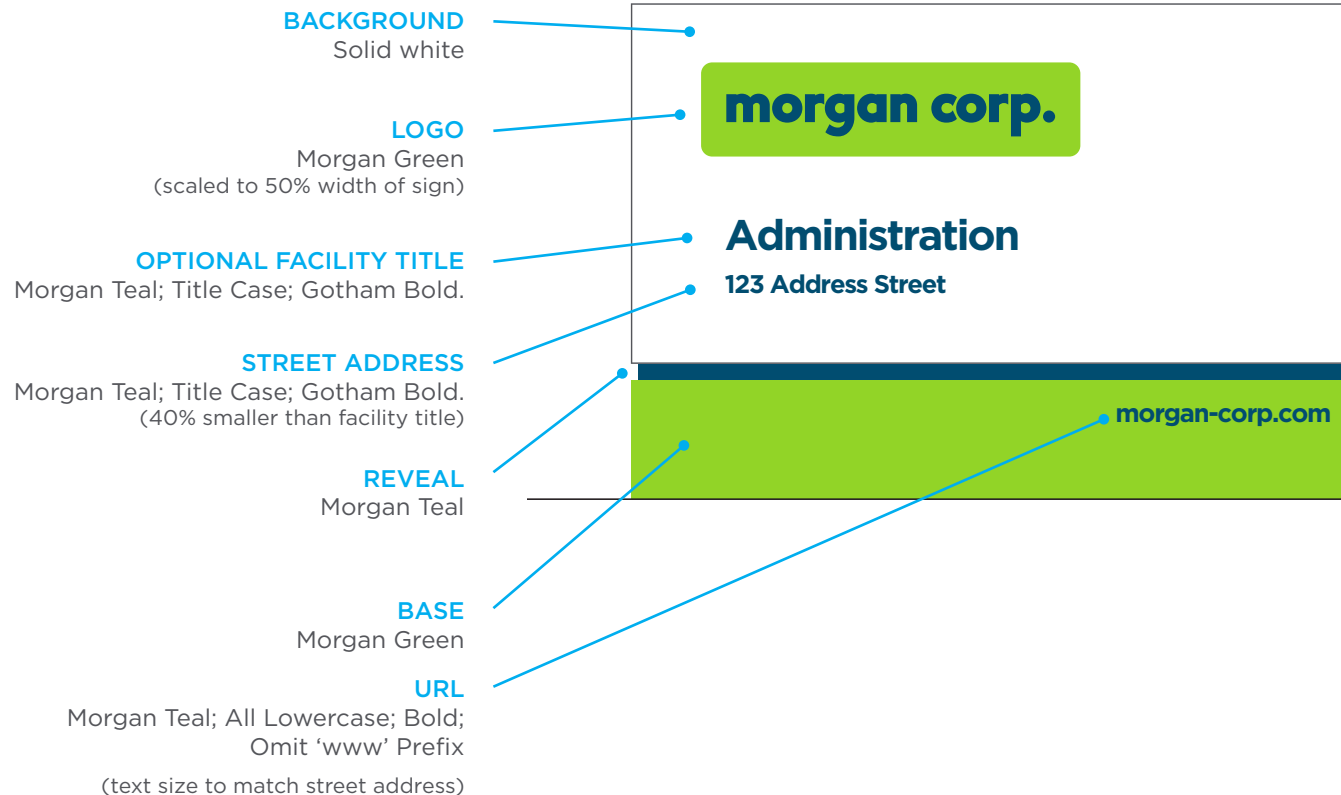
BACKGROUND
Solid white

LOGO
Morgan Green
(scaled to 50% width of sign)

OPTIONAL FACILITY TITLE
Morgan Teal; Title Case; Gotham Bold.

STREET ADDRESS
Morgan Teal; Title Case; Gotham Bold.
(40% smaller than facility title)

REVEAL
Morgan Teal

BASE
Morgan Green

URL
Morgan Teal; All Lowercase; Bold; Omit 'www' Prefix

(text size to match street address)

morgan corp.

Administration

123 Address Street

morgan-corp.com